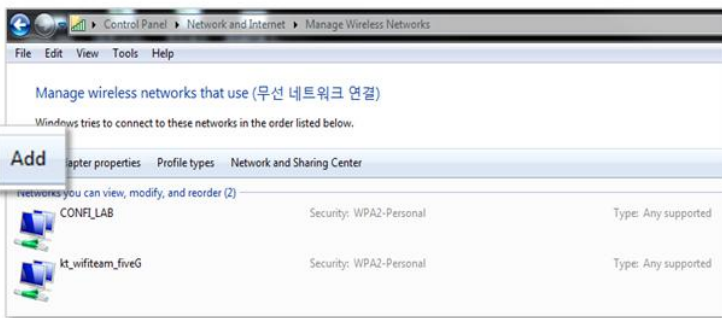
Control Panel ▸ Network and Internet ▸ Manage Wireless Networks

File Edit View Tools Help

Manage wireless networks that use (무선 네트워크 연결)

Windows tries to connect to these networks in the order listed below.

Add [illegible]apter properties Profile types Network and Sharing Center

Networks you can view, modify, and reorder (2)

CONFI_LAB Security: WPA2-Personal Type: Any supported

kt_wifiteam_fiveG Security: WPA2-Personal Type: Any supported